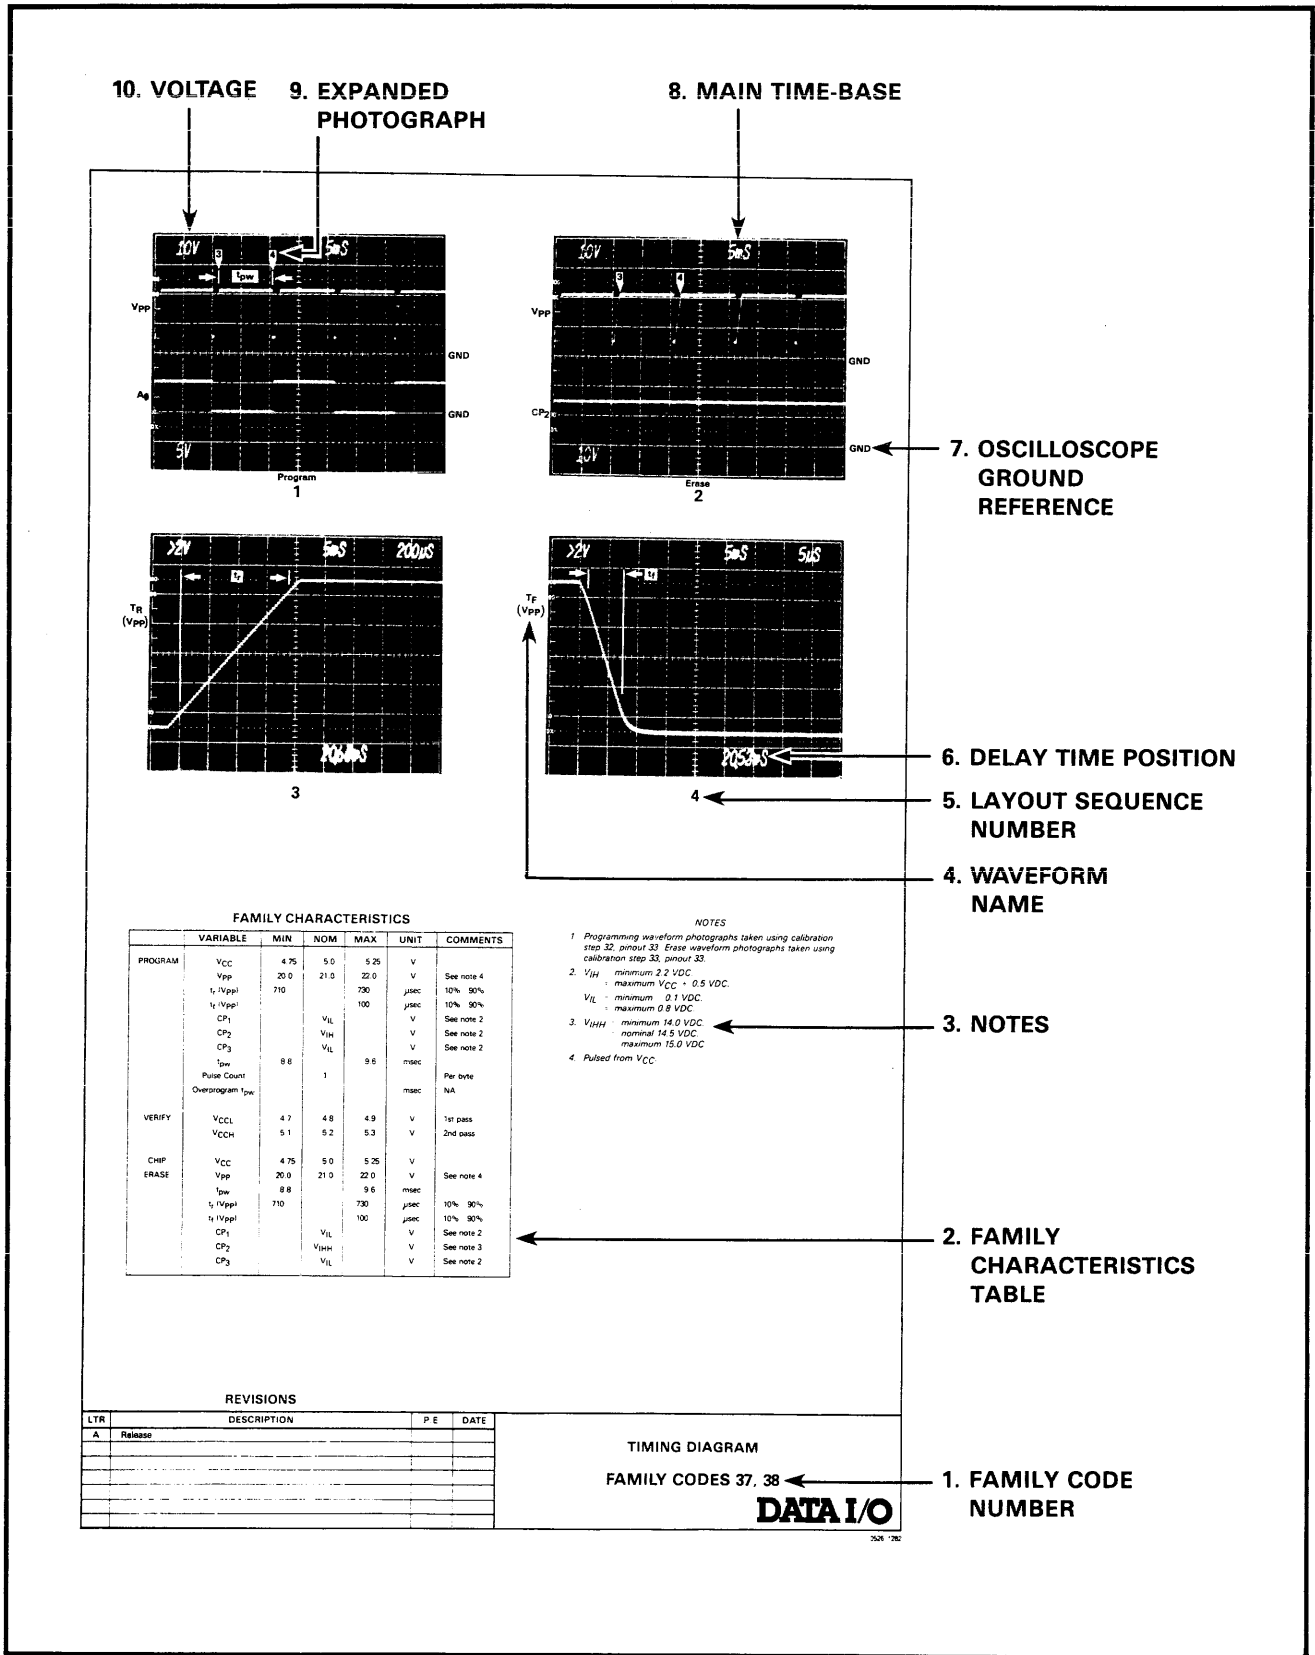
10. VOLTAGE

9. EXPANDED PHOTOGRAPH

8. MAIN TIME-BASE

10V 3 4 5mS
$t_{PW}$
$V_{PP}$
GND
$A_9$
GND
5V
Program
1

10V 3 4 5mS
$V_{PP}$
GND
$CP_2$
10V
GND
Erase
2

7. OSCILLOSCOPE GROUND REFERENCE

>2V 5mS 200µS
$t_r$
$T_R$ ($V_{PP}$)
206µS
3

>2V 5mS 5µS
$t_f$
$T_F$ ($V_{PP}$)
2053µS
4

6. DELAY TIME POSITION

5. LAYOUT SEQUENCE NUMBER

4. WAVEFORM NAME

FAMILY CHARACTERISTICS

| | VARIABLE | MIN | NOM | MAX | UNIT | COMMENTS |
|---|---|---|---|---|---|---|
| PROGRAM | $V_{CC}$ | 4.75 | 5.0 | 5.25 | V | |
| | $V_{PP}$ | 20.0 | 21.0 | 22.0 | V | See note 4 |
| | $t_r$ ($V_{PP}$) | 710 | | 730 | µsec | 10% 90% |
| | $t_f$ ($V_{PP}$) | | | 100 | µsec | 10% 90% |
| | $CP_1$ | | $V_{IL}$ | | V | See note 2 |
| | $CP_2$ | | $V_{IH}$ | | V | See note 2 |
| | $CP_3$ | | $V_{IL}$ | | V | See note 2 |
| | $t_{pw}$ | 8.8 | | 9.6 | msec | |
| | Pulse Count | | 1 | | | Per byte |
| | Overprogram $t_{pw}$ | | | | msec | NA |
| VERIFY | $V_{CCL}$ | 4.7 | 4.8 | 4.9 | V | 1st pass |
| | $V_{CCH}$ | 5.1 | 5.2 | 5.3 | V | 2nd pass |
| CHIP ERASE | $V_{CC}$ | 4.75 | 5.0 | 5.25 | V | |
| | $V_{PP}$ | 20.0 | 21.0 | 22.0 | V | See note 4 |
| | $t_{pw}$ | 8.8 | | 9.6 | msec | |
| | $t_r$ ($V_{PP}$) | 710 | | 730 | µsec | 10% 90% |
| | $t_f$ ($V_{PP}$) | | | 100 | µsec | 10% 90% |
| | $CP_1$ | | $V_{IL}$ | | V | See note 2 |
| | $CP_2$ | | $V_{IHH}$ | | V | See note 3 |
| | $CP_3$ | | $V_{IL}$ | | V | See note 2 |

NOTES
1. Programming waveform photographs taken using calibration step 32, pinout 33. Erase waveform photographs taken using calibration step 33, pinout 33.
2. $V_{IH}$ : minimum 2.2 VDC
: maximum $V_{CC}$ + 0.5 VDC.
$V_{IL}$ : minimum 0.1 VDC.
: maximum 0.8 VDC
3. $V_{IHH}$ : minimum 14.0 VDC
: nominal 14.5 VDC
: maximum 15.0 VDC
4. Pulsed from $V_{CC}$

3. NOTES

2. FAMILY CHARACTERISTICS TABLE

REVISIONS

| LTR | DESCRIPTION | P.E. | DATE |
|---|---|---|---|
| A | Release | | |

TIMING DIAGRAM
FAMILY CODES 37, 38
DATA I/O
2526 1282

1. FAMILY CODE NUMBER